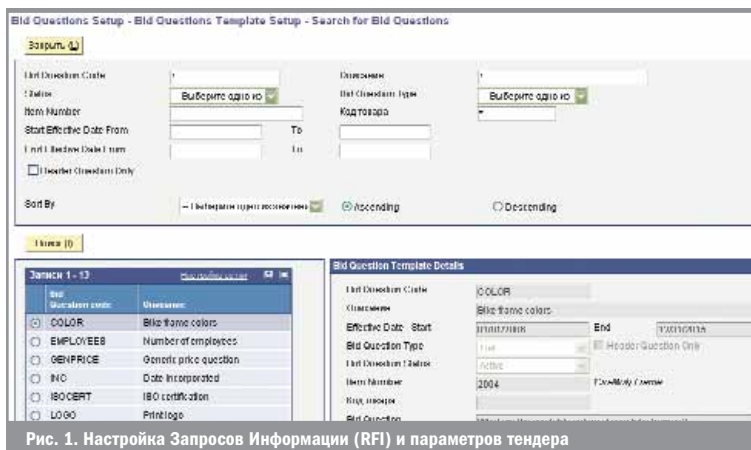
Bid Questions Setup - Bid Questions Template Setup - Search for Bid Questions

Закрыть (L)

Bid Question Code
Описание
Status
Выберите одно из
Bid Question Type
Выберите одно из
Item Number
Код товара
Start Effective Date From
To
End Effective Date From
To
Header Question Only

Sort By
-- Выберите одно значение
Ascending
Descending

Поиск (I)

Запись 1 - 13
Настройка сетки

| | Bid Question code | Описание |
|---|---|---|
| ⊙ | COLOR | Bike frame colors |
| ○ | EMPLOYEES | Number of employees |
| ○ | GENPRICE | Generic price question |
| ○ | INC | Date incorporated |
| ○ | ISOCERT | ISO certification |
| ○ | LOGO | Print logo |

Bid Question Template Details

Bid Question Code COLOR
Описание Bike frame colors
Effective Date Start 01/01/2008 End 12/31/2015
Bid Question Type List
Header Question Only
Bid Question Status Active
Item Number 2004 Excellnoty Cruise
Код товара
Bid Question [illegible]

Рис. 1. Настройка Запросов Информации (RFI) и параметров тендера